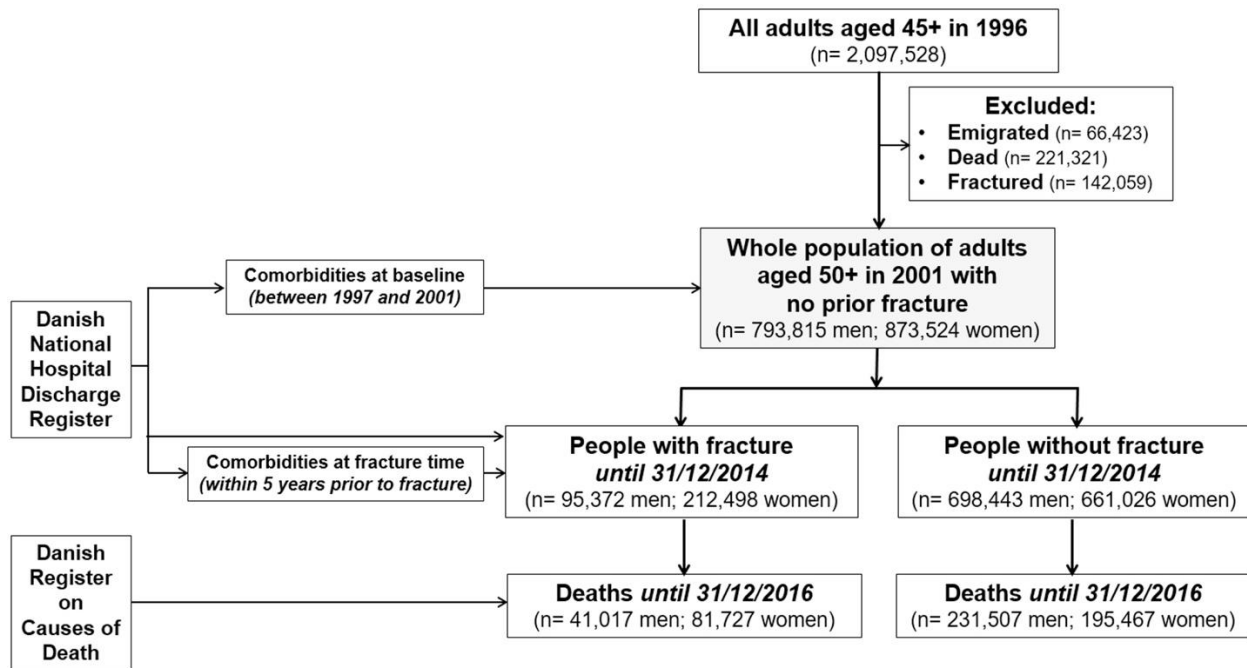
All adults aged 45+ in 1996
(n= 2,097,528)

Excluded:
• Emigrated (n= 66,423)
• Dead (n= 221,321)
• Fractured (n= 142,059)

Danish National Hospital Discharge Register

Comorbidities at baseline
(between 1997 and 2001)

Whole population of adults aged 50+ in 2001 with no prior fracture
(n= 793,815 men; 873,524 women)

Comorbidities at fracture time
(within 5 years prior to fracture)

People with fracture
until 31/12/2014
(n= 95,372 men; 212,498 women)

People without fracture
until 31/12/2014
(n= 698,443 men; 661,026 women)

Danish Register on Causes of Death

Deaths until 31/12/2016
(n= 41,017 men; 81,727 women)

Deaths until 31/12/2016
(n= 231,507 men; 195,467 women)